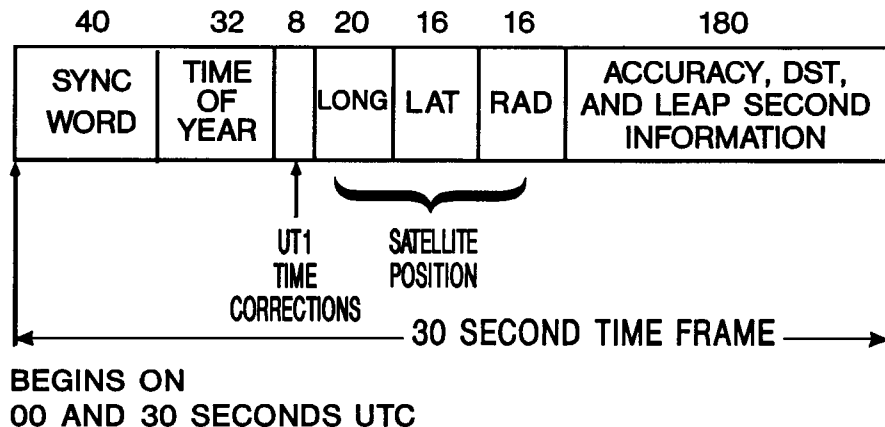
40 32 8 20 16 16 180

| SYNC WORD | TIME OF YEAR | | LONG | LAT | RAD | ACCURACY, DST, AND LEAP SECOND INFORMATION |
|---|---|---|---|---|---|---|

UT1 TIME CORRECTIONS

SATELLITE POSITION

30 SECOND TIME FRAME

BEGINS ON
00 AND 30 SECONDS UTC